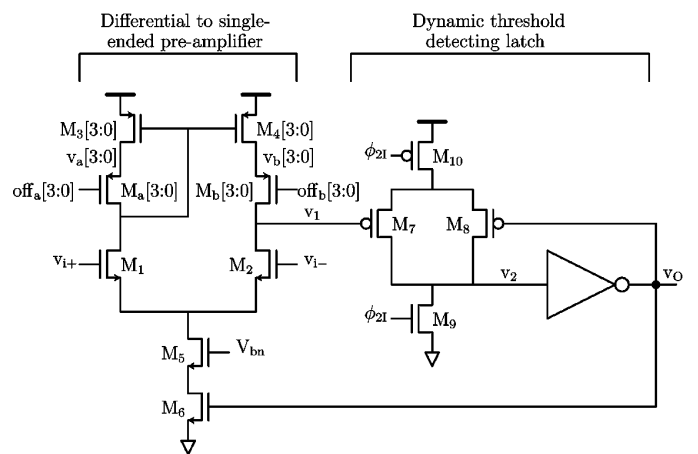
Differential to single-ended pre-amplifier

Dynamic threshold detecting latch

$M_3[3:0]$

$M_4[3:0]$

$v_a[3:0]$

$v_b[3:0]$

$off_a[3:0]$

$M_a[3:0]$

$M_b[3:0]$

$off_b[3:0]$

$v_{i+}$

$M_1$

$M_2$

$v_{i-}$

$M_5$

$V_{bn}$

$M_6$

$\phi_{2I}$

$M_{10}$

$v_1$

$M_7$

$M_8$

$v_2$

$v_O$

$\phi_{2I}$

$M_9$